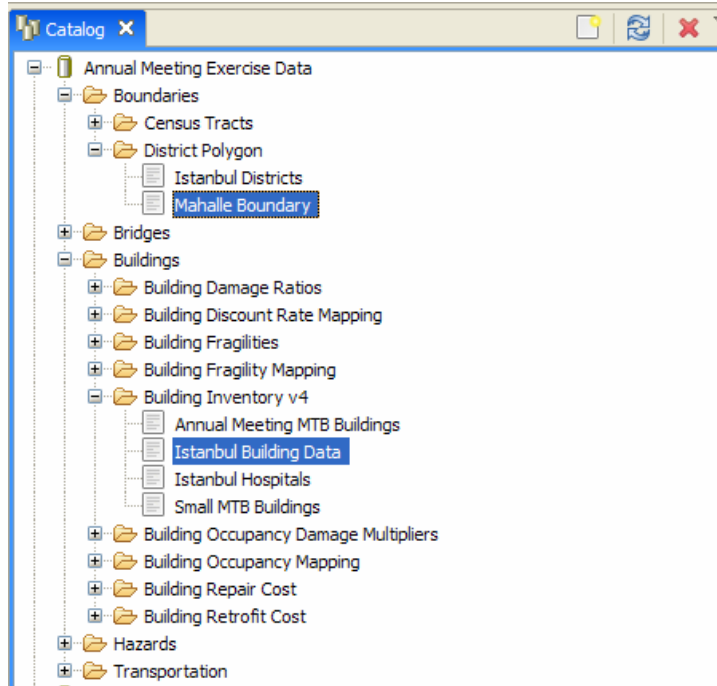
Catalog ✕

Annual Meeting Exercise Data
Boundaries
Census Tracts
District Polygon
Istanbul Districts
Mahalle Boundary
Bridges
Buildings
Building Damage Ratios
Building Discount Rate Mapping
Building Fragilities
Building Fragility Mapping
Building Inventory v4
Annual Meeting MTB Buildings
Istanbul Building Data
Istanbul Hospitals
Small MTB Buildings
Building Occupancy Damage Multipliers
Building Occupancy Mapping
Building Repair Cost
Building Retrofit Cost
Hazards
Transportation